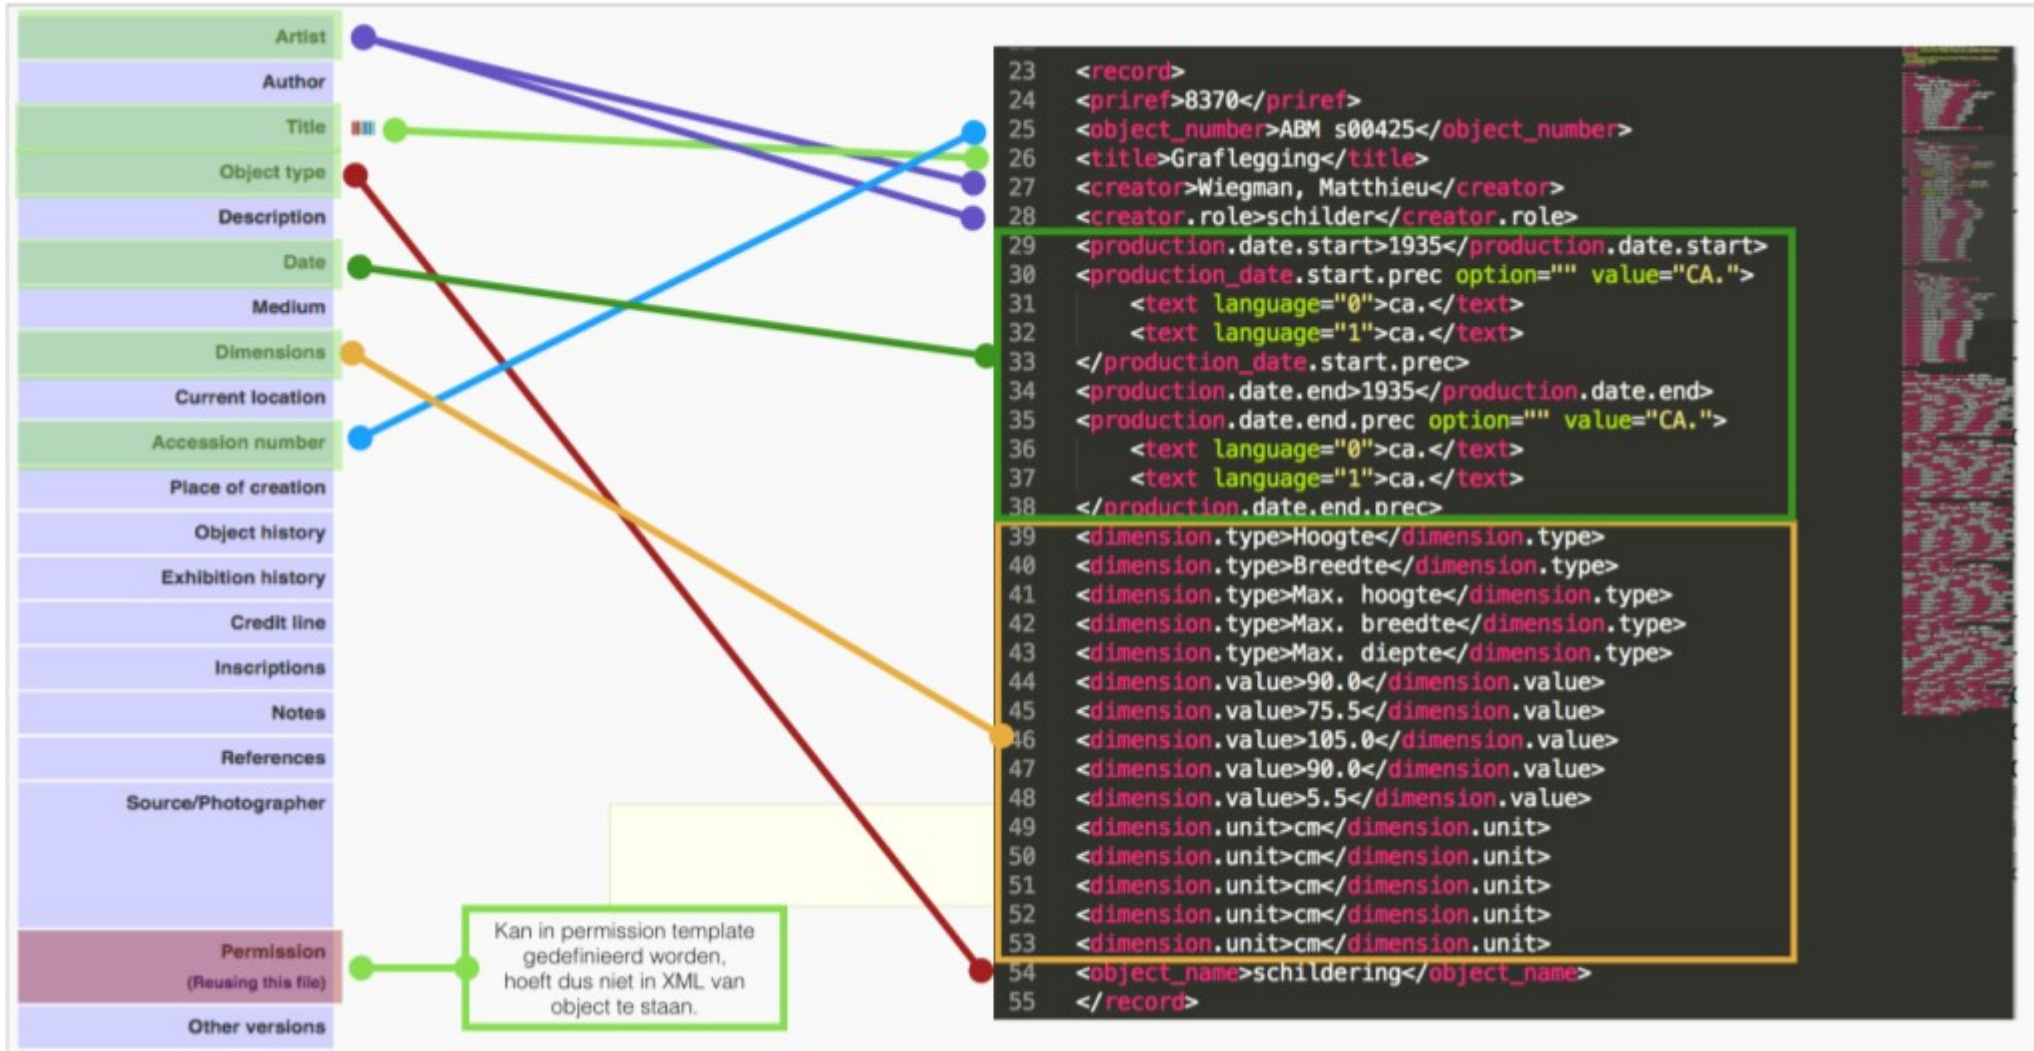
Artist
Author
Title
Object type
Description
Date
Medium
Dimensions
Current location
Accession number
Place of creation
Object history
Exhibition history
Credit line
Inscriptions
Notes
References
Source/Photographer
Permission
(Reusing this file)
Other versions

Kan in permission template gedefinieerd worden, hoeft dus niet in XML van object te staan.

23 <record>
24 <priref>8370</priref>
25 <object_number>ABM s00425</object_number>
26 <title>Graflegging</title>
27 <creator>Wiegman, Matthieu</creator>
28 <creator.role>schilder</creator.role>
29 <production.date.start>1935</production.date.start>
30 <production_date.start.prec option="" value="CA.">
31 <text language="0">ca.</text>
32 <text language="1">ca.</text>
33 </production_date.start.prec>
34 <production.date.end>1935</production.date.end>
35 <production.date.end.prec option="" value="CA.">
36 <text language="0">ca.</text>
37 <text language="1">ca.</text>
38 </production.date.end.prec>
39 <dimension.type>Hoogte</dimension.type>
40 <dimension.type>Breedte</dimension.type>
41 <dimension.type>Max. hoogte</dimension.type>
42 <dimension.type>Max. breedte</dimension.type>
43 <dimension.type>Max. diepte</dimension.type>
44 <dimension.value>90.0</dimension.value>
45 <dimension.value>75.5</dimension.value>
46 <dimension.value>105.0</dimension.value>
47 <dimension.value>90.0</dimension.value>
48 <dimension.value>5.5</dimension.value>
49 <dimension.unit>cm</dimension.unit>
50 <dimension.unit>cm</dimension.unit>
51 <dimension.unit>cm</dimension.unit>
52 <dimension.unit>cm</dimension.unit>
53 <dimension.unit>cm</dimension.unit>
54 <object_name>schildering</object_name>
55 </record>